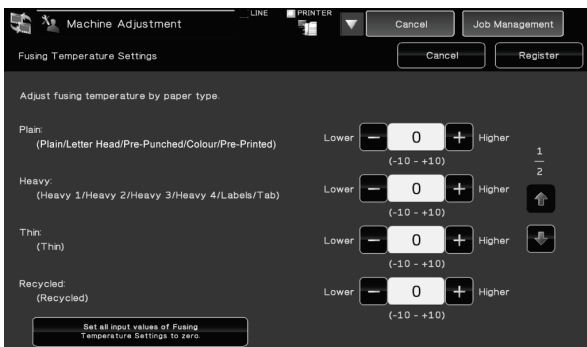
Machine Adjustment

LINE

PRINTER

Cancel

Job Management

Fusing Temperature Settings

Cancel

Register

Adjust fusing temperature by paper type.

Plain:
(Plain/Letter Head/Pre-Punched/Colour/Pre-Printed)

Lower − 0 + Higher
(-10 - +10)

$\frac{1}{2}$

Heavy:
(Heavy 1/Heavy 2/Heavy 3/Heavy 4/Labels/Tab)

Lower − 0 + Higher
(-10 - +10)

Thin:
(Thin)

Lower − 0 + Higher
(-10 - +10)

Recycled:
(Recycled)

Lower − 0 + Higher
(-10 - +10)

Set all input values of Fusing Temperature Settings to zero.